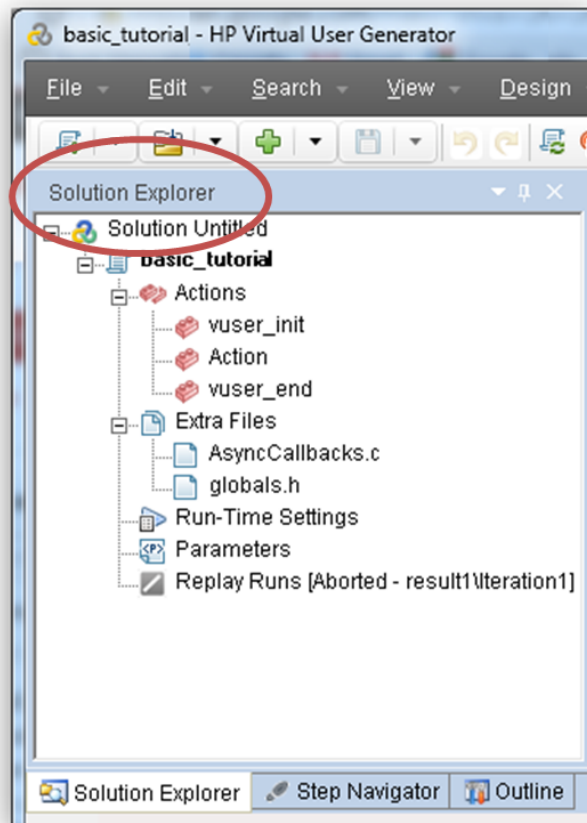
basic_tutorial - HP Virtual User Generator

File Edit Search View Design

Solution Explorer

Solution Untitled
basic_tutorial
Actions
vuser_init
Action
vuser_end
Extra Files
AsyncCallbacks.c
globals.h
Run-Time Settings
Parameters
Replay Runs [Aborted - result1\Iteration1]

Solution Explorer Step Navigator Outline